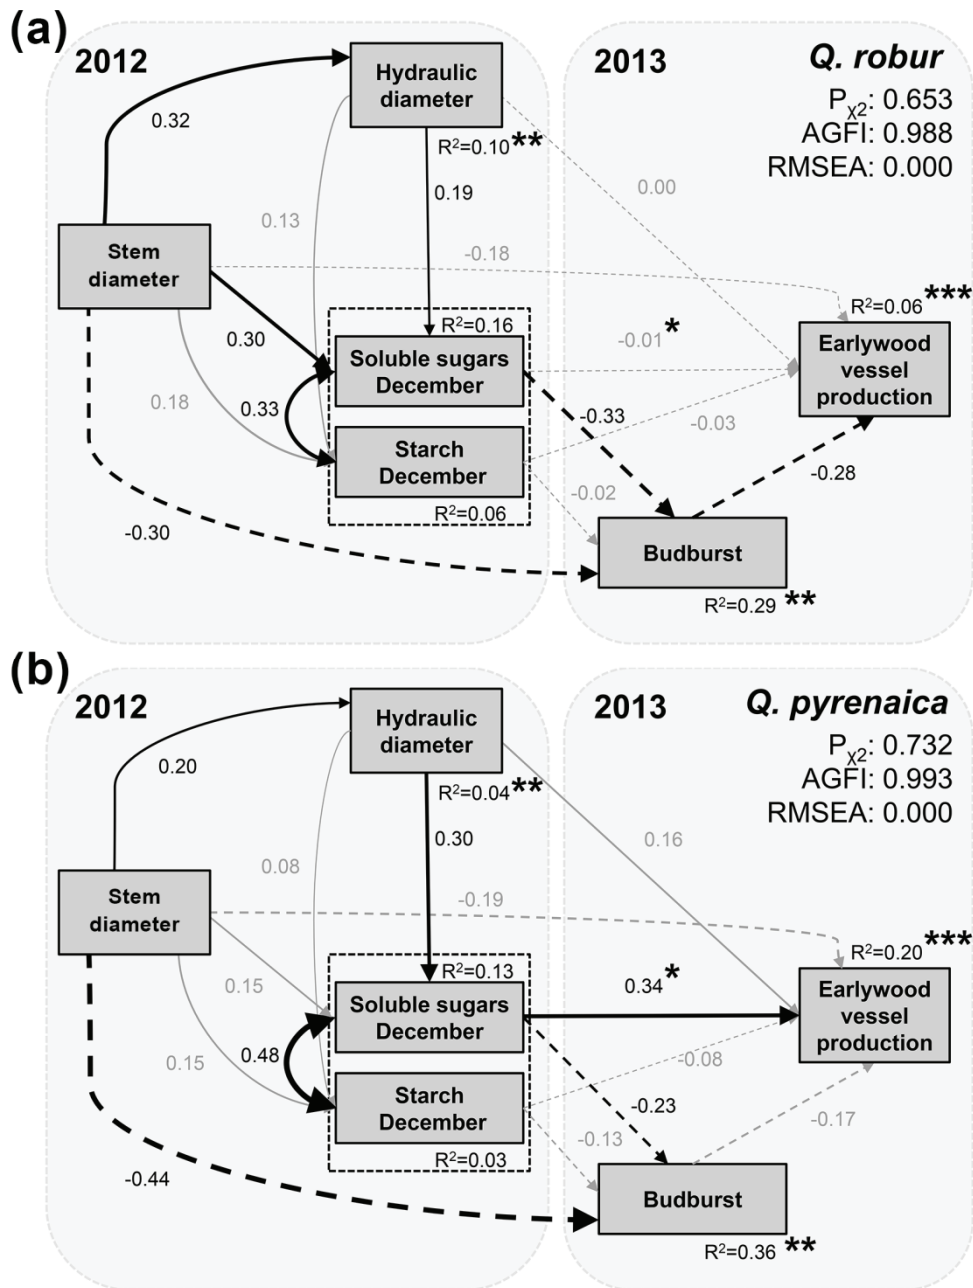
(a)

2012

2013

Q. robur

$P_{\chi2}$: 0.653
AGFI: 0.988
RMSEA: 0.000

Hydraulic diameter

$R^2$=0.10**

0.32

0.19

0.13

0.00

Stem diameter

-0.18

$R^2$=0.06***

$R^2$=0.16

0.30

Soluble sugars December

-0.01*

Earlywood vessel production

0.18

0.33

-0.33

-0.03

Starch December

-0.28

-0.02

$R^2$=0.06

-0.30

Budburst

$R^2$=0.29**

(b)

2012

2013

Q. pyrenaica

$P_{\chi2}$: 0.732
AGFI: 0.993
RMSEA: 0.000

Hydraulic diameter

0.20

$R^2$=0.04**

0.30

0.16

0.08

Stem diameter

-0.19

$R^2$=0.20***

$R^2$=0.13

0.15

Soluble sugars December

0.34*

Earlywood vessel production

0.15

0.48

-0.08

-0.23

Starch December

-0.17

-0.13

$R^2$=0.03

-0.44

Budburst

$R^2$=0.36**